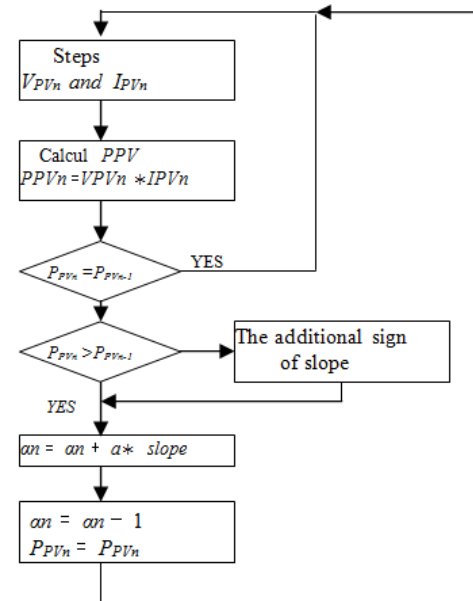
Steps
$V_{PVn}$ and $I_{PVn}$

Calcul $PPV$
$PPVn = VPVn * IPVn$

$P_{PVn} = P_{PVn-1}$

YES

$P_{PVn} > P_{PVn-1}$

The additional sign of slope

YES

$\alpha n = \alpha n + a * slope$

$\alpha n = \alpha n - 1$
$P_{PVn} = P_{PVn}$